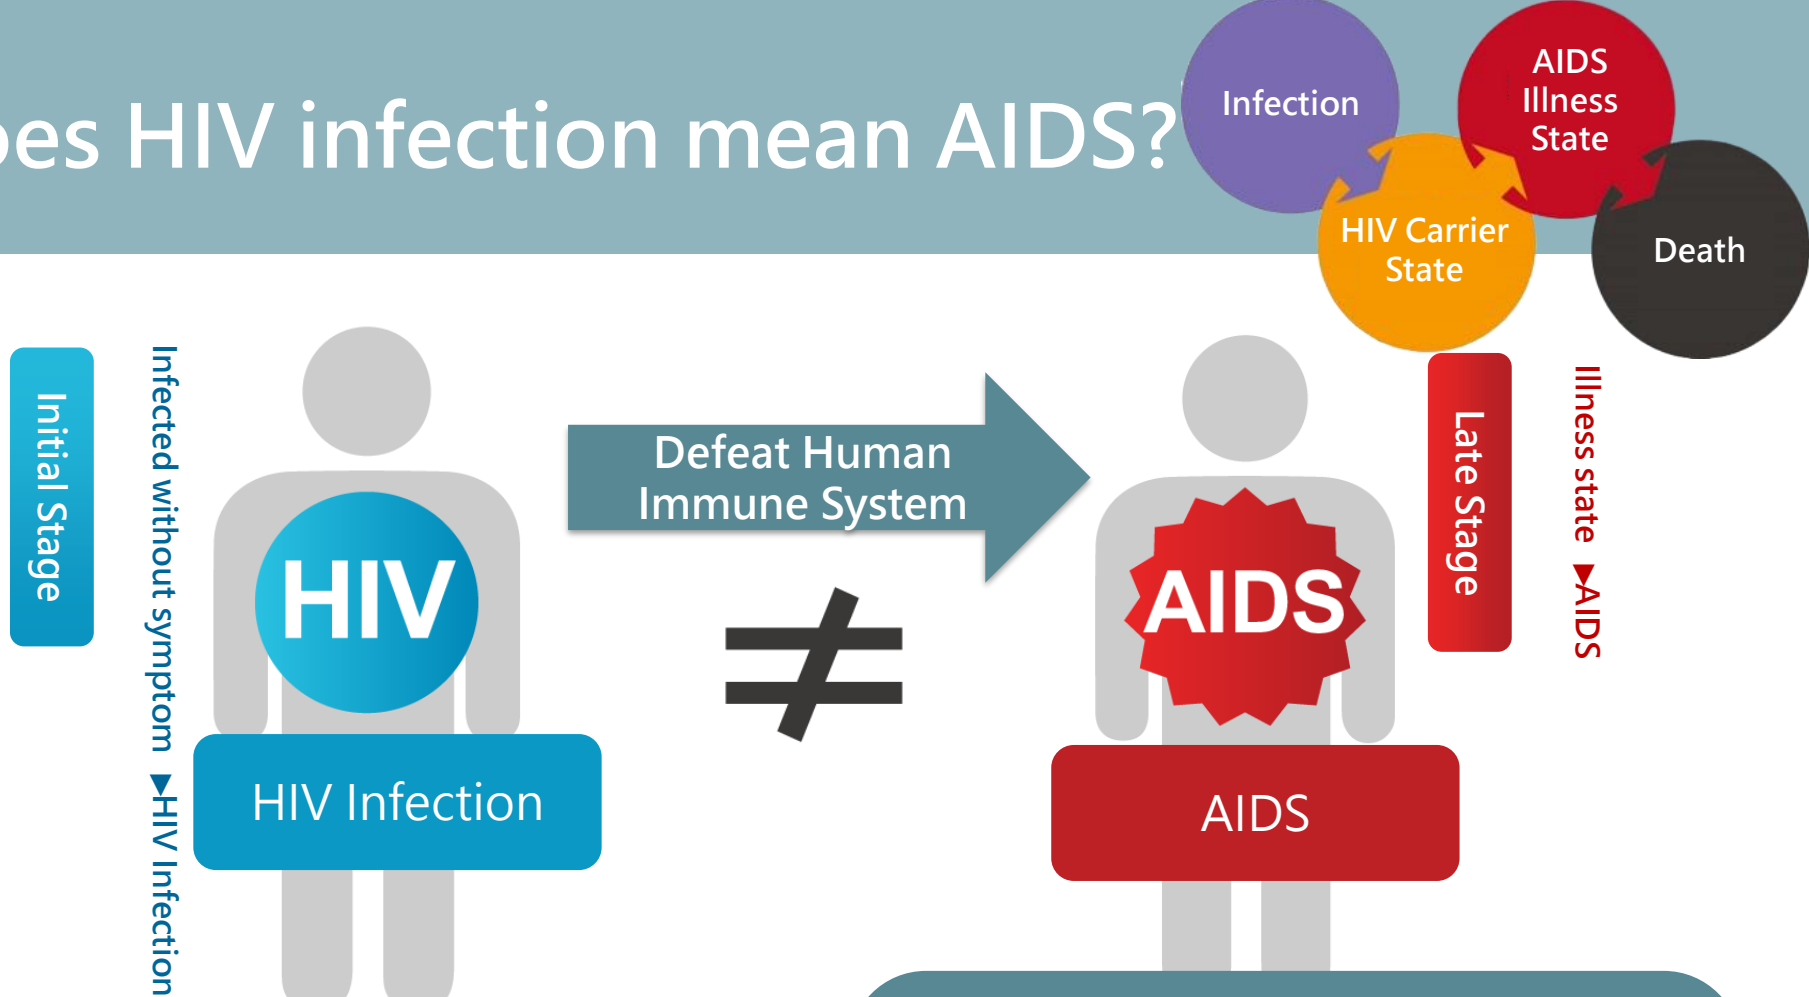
es HIV infection mean AIDS?

Infection

AIDS Illness State

HIV Carrier State

Death

Initial Stage

Infected without symptom ▶HIV Infection

HIV

HIV Infection

Defeat Human Immune System

≠

AIDS

AIDS

Late Stage

Illness state ▶AIDS